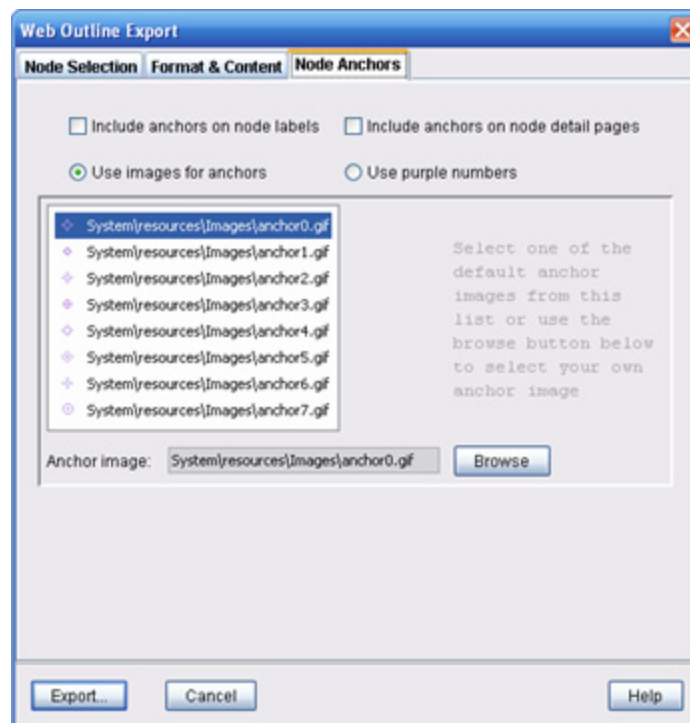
Web Outline Export

Node Selection | Format & Content | Node Anchors

Include anchors on node labels
Include anchors on node detail pages

Use images for anchors
Use purple numbers

System\resources\Images\anchor0.gif
System\resources\Images\anchor1.gif
System\resources\Images\anchor2.gif
System\resources\Images\anchor3.gif
System\resources\Images\anchor4.gif
System\resources\Images\anchor5.gif
System\resources\Images\anchor6.gif
System\resources\Images\anchor7.gif

Select one of the default anchor images from this list or use the browse button below to select your own anchor image

Anchor image: System\resources\Images\anchor0.gif
Browse

Export...
Cancel
Help